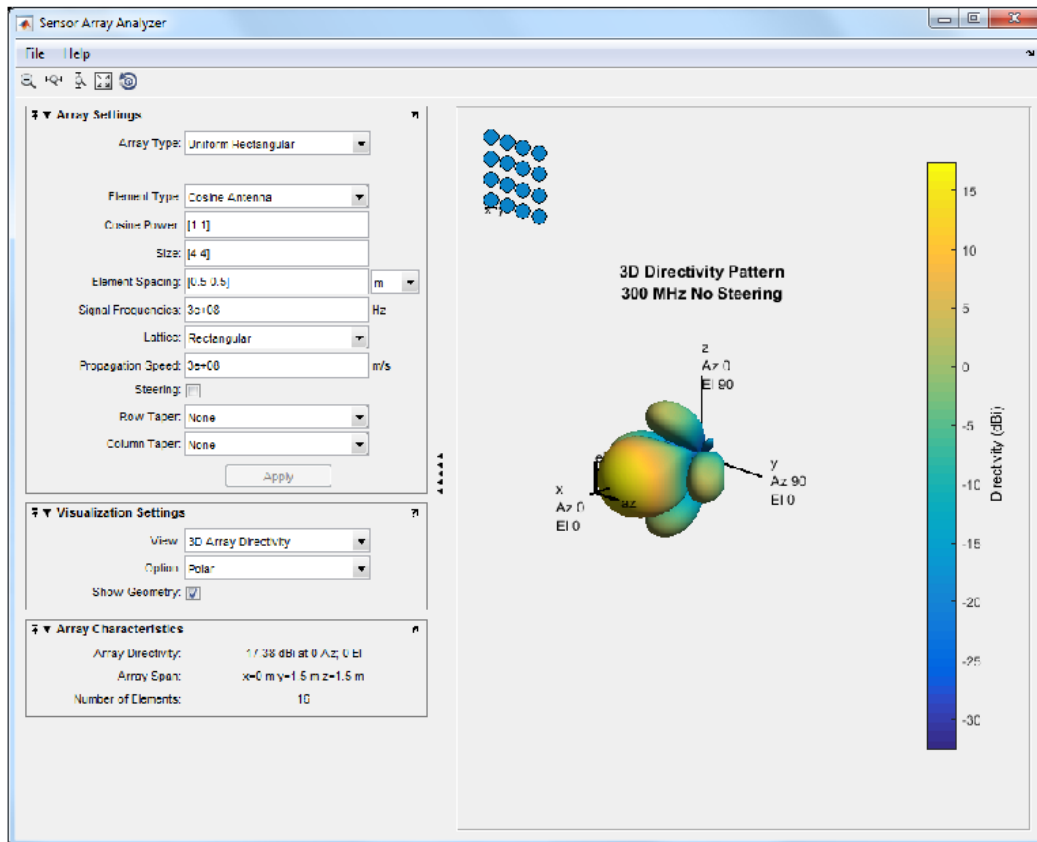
Sensor Array Analyzer

File Help

Array Settings

Array Type: Uniform Rectangular

Element Type: Cosine Antenna

Cosine Power: [1 1]

Size: [4 4]

Element Spacing: [0.5 0.5] m

Signal Frequencies: 3e+08 Hz

Lattice: Rectangular

Propagation Speed: 3e+08 m/s

Steering:

Row Taper: None

Column Taper: None

Apply

Visualization Settings

View: 3D Array Directivity

Option: Polar

Show Geometry:

Array Characteristics

Array Directivity: 17.38 dBi at 0 Az; 0 El

Array Span: x=0 m y=1.5 m z=1.5 m

Number of Elements: 16

3D Directivity Pattern
300 MHz No Steering

z
Az 0
El 90

y
Az 90
El 0

x
Az 0
El 0

az

15
10
5
0
-5
-10
-15
-20
-25
-30

Directivity (dBi)